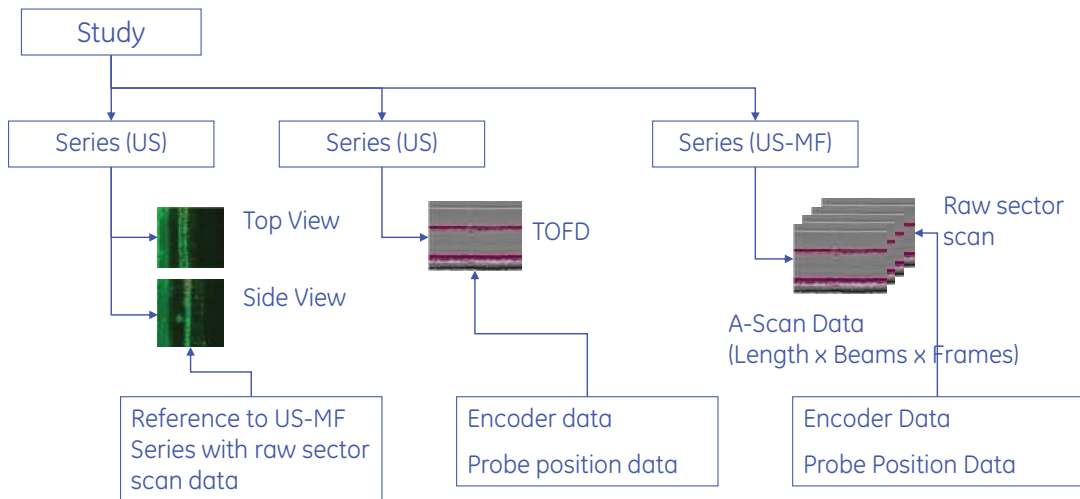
Study

Series (US)

Series (US)

Series (US-MF)

Top View

Side View

TOFD

Raw sector scan

A-Scan Data
(Length x Beams x Frames)

Reference to US-MF Series with raw sector scan data

Encoder data

Probe position data

Encoder Data

Probe Position Data